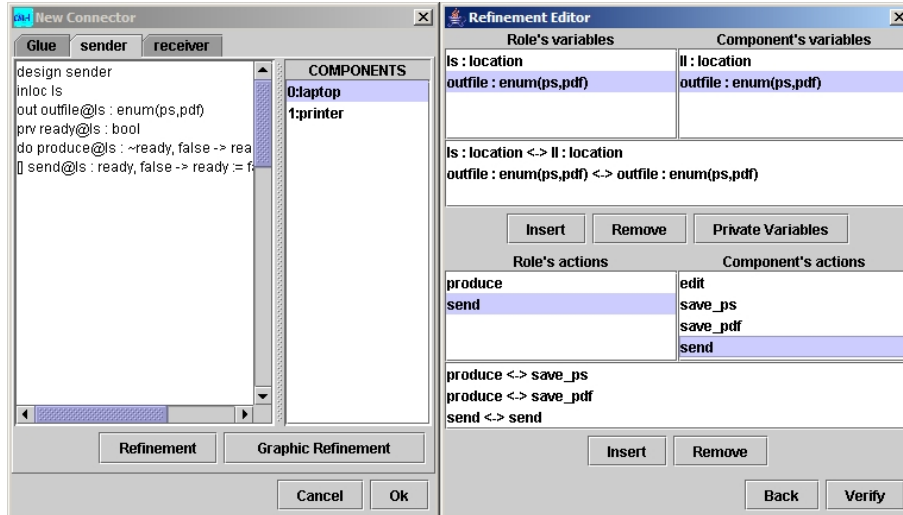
New Connector

Glue | sender | receiver

design sender
inloc ls
out outfile@ls : enum(ps,pdf)
prv ready@ls : bool
do produce@ls : ~ready, false -> rea
[] send@ls : ready, false -> ready := f

| COMPONENTS |
|---|
| 0:laptop |
| 1:printer |

Refinement | Graphic Refinement

Cancel | Ok

Refinement Editor

| Role's variables | Component's variables |
|---|---|
| ls : location | ll : location |
| outfile : enum(ps,pdf) | outfile : enum(ps,pdf) |

ls : location <-> ll : location
outfile : enum(ps,pdf) <-> outfile : enum(ps,pdf)

Insert | Remove | Private Variables

| Role's actions | Component's actions |
|---|---|
| produce | edit |
| send | save_ps |
| | save_pdf |
| | send |

produce <-> save_ps
produce <-> save_pdf
send <-> send

Insert | Remove

Back | Verify